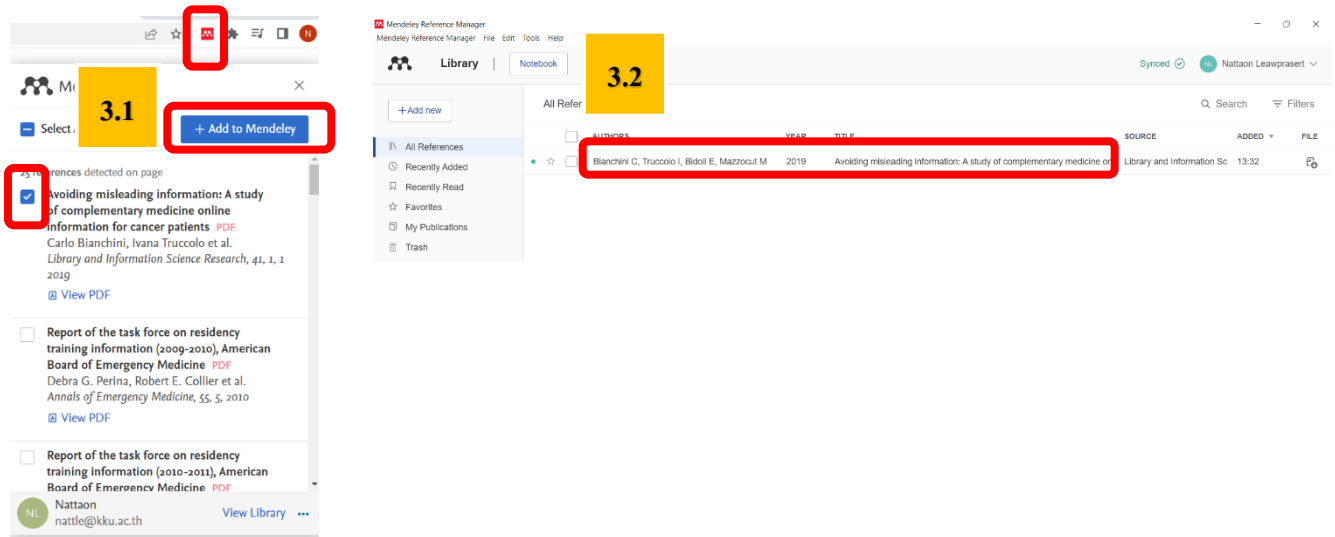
N

Me

3.1

×

Select

+ Add to Mendeley

25 references detected on page

Avoiding misleading information: A study of complementary medicine online information for cancer patients PDF
Carlo Bianchini, Ivana Truccolo et al.
Library and Information Science Research, 41, 1, 1 2019
View PDF

Report of the task force on residency training information (2009-2010), American Board of Emergency Medicine PDF
Debra G. Perina, Robert E. Collier et al.
Annals of Emergency Medicine, 55, 5, 2010
View PDF

Report of the task force on residency training information (2010-2011), American Board of Emergency Medicine PDF

NL Nattaon
nattle@kku.ac.th
View Library •••

Mendeley Reference Manager
Mendeley Reference Manager File Edit Tools Help

Library | Notebook

3.2

Synced NL Nattaon Leawprasert

+ Add new

All Refer

Search Filters

All References
Recently Added
Recently Read
Favorites
My Publications
Trash

| | AUTHORS | YEAR | TITLE | SOURCE | ADDED | FILE |
|---|---|---|---|---|---|---|
| | Bianchini C, Truccolo I, Bidoli E, Mazzocut M | 2019 | Avoiding misleading information: A study of complementary medicine on | Library and Information Sc | 13:32 | |